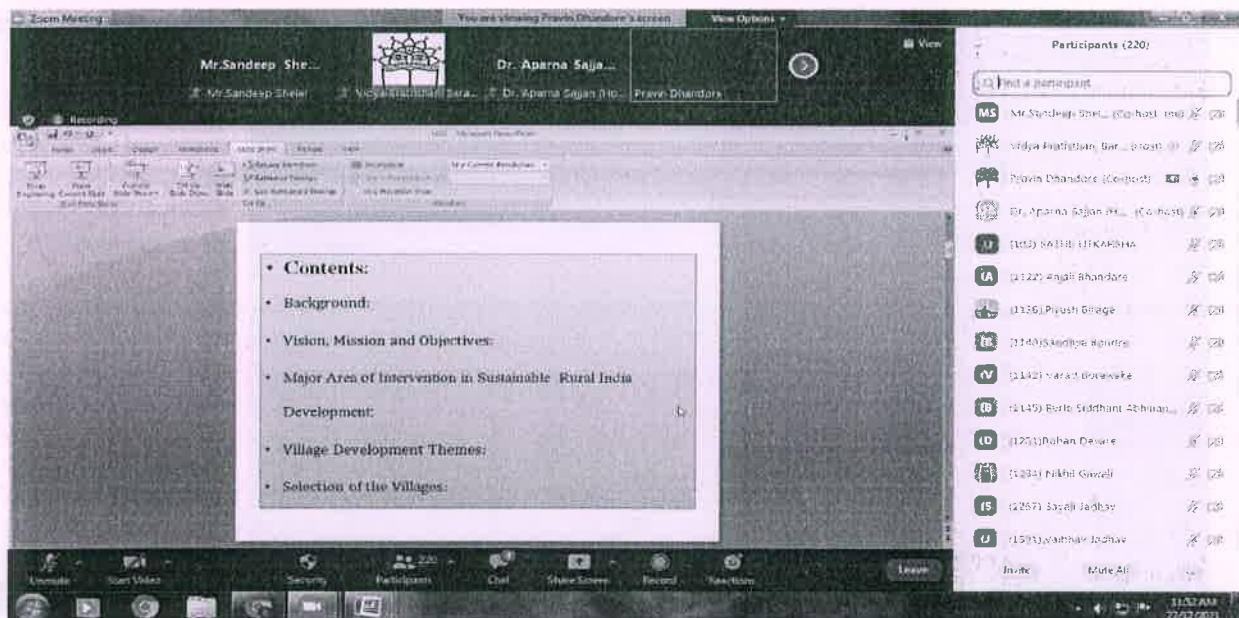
Zoom Meeting

You are viewing Pravin Dhandore's screen

View Options

Mr.Sandeep She...

Mr.Sandeep Shelar

Vidya Pratishthan Bara...

Dr. Aparna Sajja...

Dr. Aparna Sajjan (Ho...

Pravin Dhandore

View

Recording

• Contents:

• Background:

• Vision, Mission and Objectives:

• Major Area of Intervention in Sustainable Rural India Development:

• Village Development Themes:

• Selection of the Villages:

Participants (220)

Find a participant

Mr.Sandeep Shel... (Co-host, me)

Vidya Pratishthan Bar... (Host)

Pravin Dhandore (Co-host)

Dr. Aparna Sajjan (H... (Co-host)

(102) SATHE UTKARSHA

(1122) Anjali Bhandare

(1136) Piyush Bhage

(1140) Sandhya Bhosale

(1142) Varad Borawake

(1145) Borle Siddhant Abhiman...

(1251) Rohan Devare

(1284) Nikhil Gawali

(1267) Sayali Jadhav

(1595) Vaibhav Jadhav

Invite

Mute All

Unmute

Start Video

Security

Participants 220

Chat

Share Screen

Record

Reactions

Leave

11:52 AM
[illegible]